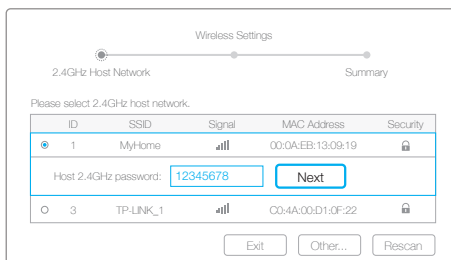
Wireless Settings

2.4GHz Host Network

Summary

Please select 2.4GHz host network.

| | ID | SSID | Signal | MAC Address | Security |
|---|---|---|---|---|---|
| | 1 | MyHome | | 00:0A:EB:13:09:19 | |
| Host 2.4GHz password: | 12345678 | Next | | | |
| | 3 | TP-LINK_1 | | C0:4A:00:D1:0F:22 | |

Exit

Other...

Rescan